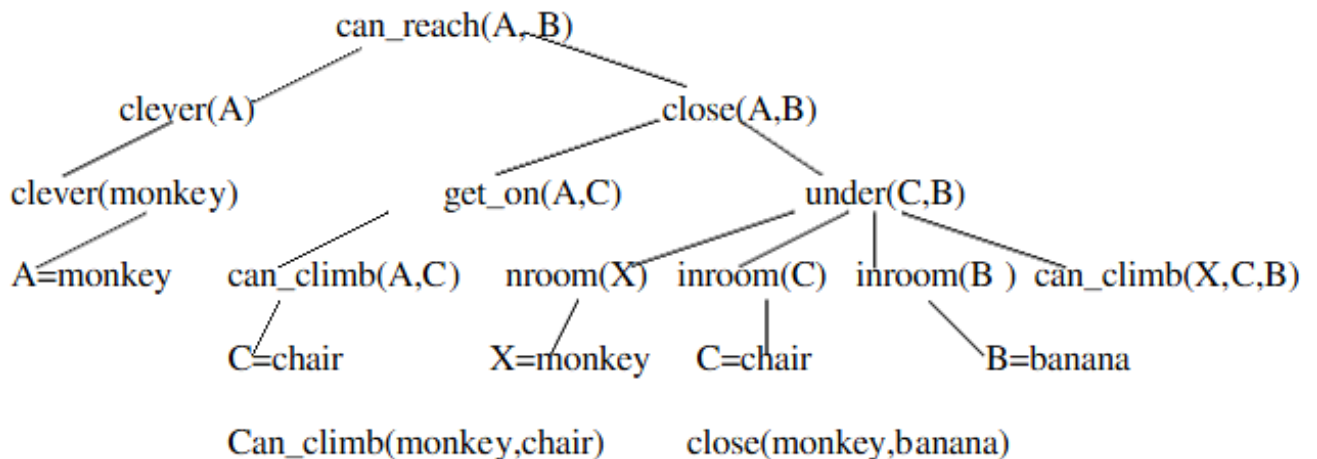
can_reach(A, B)

clever(A)

close(A,B)

clever(monkey)

get_on(A,C)

under(C,B)

A=monkey

can_climb(A,C)

nroom(X)

inroom(C)

inroom(B )

can_climb(X,C,B)

C=chair

X=monkey

C=chair

B=banana

Can_climb(monkey,chair)

close(monkey,banana)